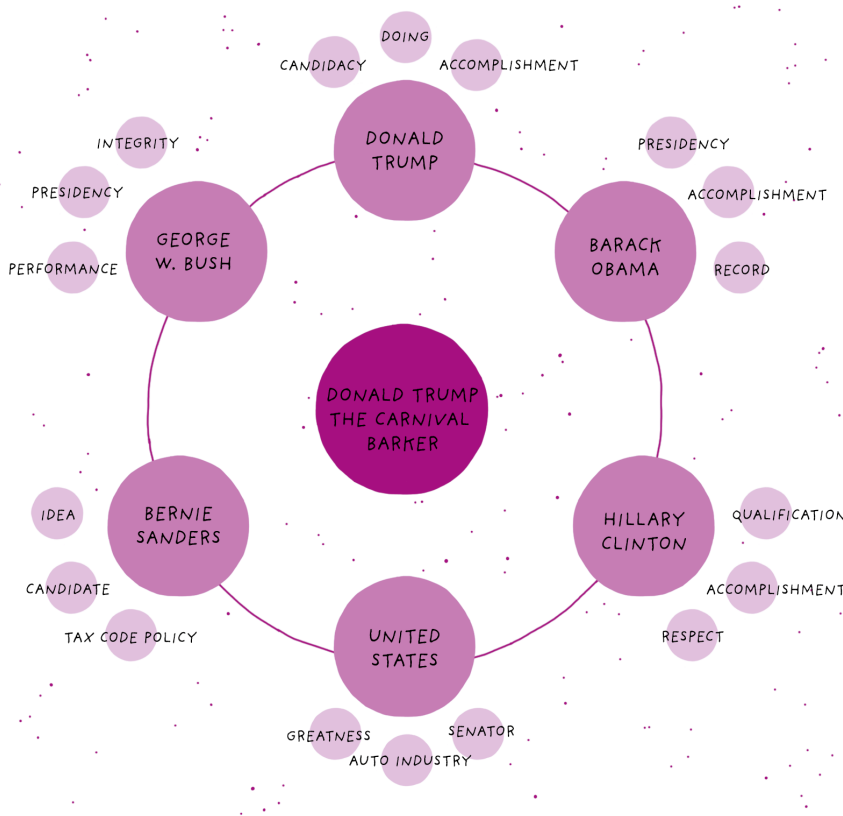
DONALD TRUMP THE CARNIVAL BARKER

DONALD TRUMP

CANDIDACY

DOING

ACCOMPLISHMENT

BARACK OBAMA

PRESIDENCY

ACCOMPLISHMENT

RECORD

HILLARY CLINTON

QUALIFICATION

ACCOMPLISHMENT

RESPECT

UNITED STATES

GREATNESS

AUTO INDUSTRY

SENATOR

BERNIE SANDERS

IDEA

CANDIDATE

TAX CODE POLICY

GEORGE W. BUSH

INTEGRITY

PRESIDENCY

PERFORMANCE